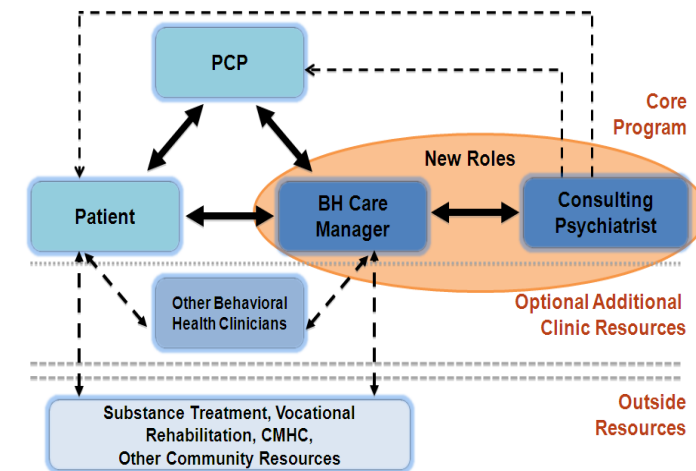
PCP

Core Program

New Roles

Patient

BH Care Manager

Consulting Psychiatrist

Other Behavioral Health Clinicians

Optional Additional Clinic Resources

Substance Treatment, Vocational Rehabilitation, CMHC, Other Community Resources

Outside Resources